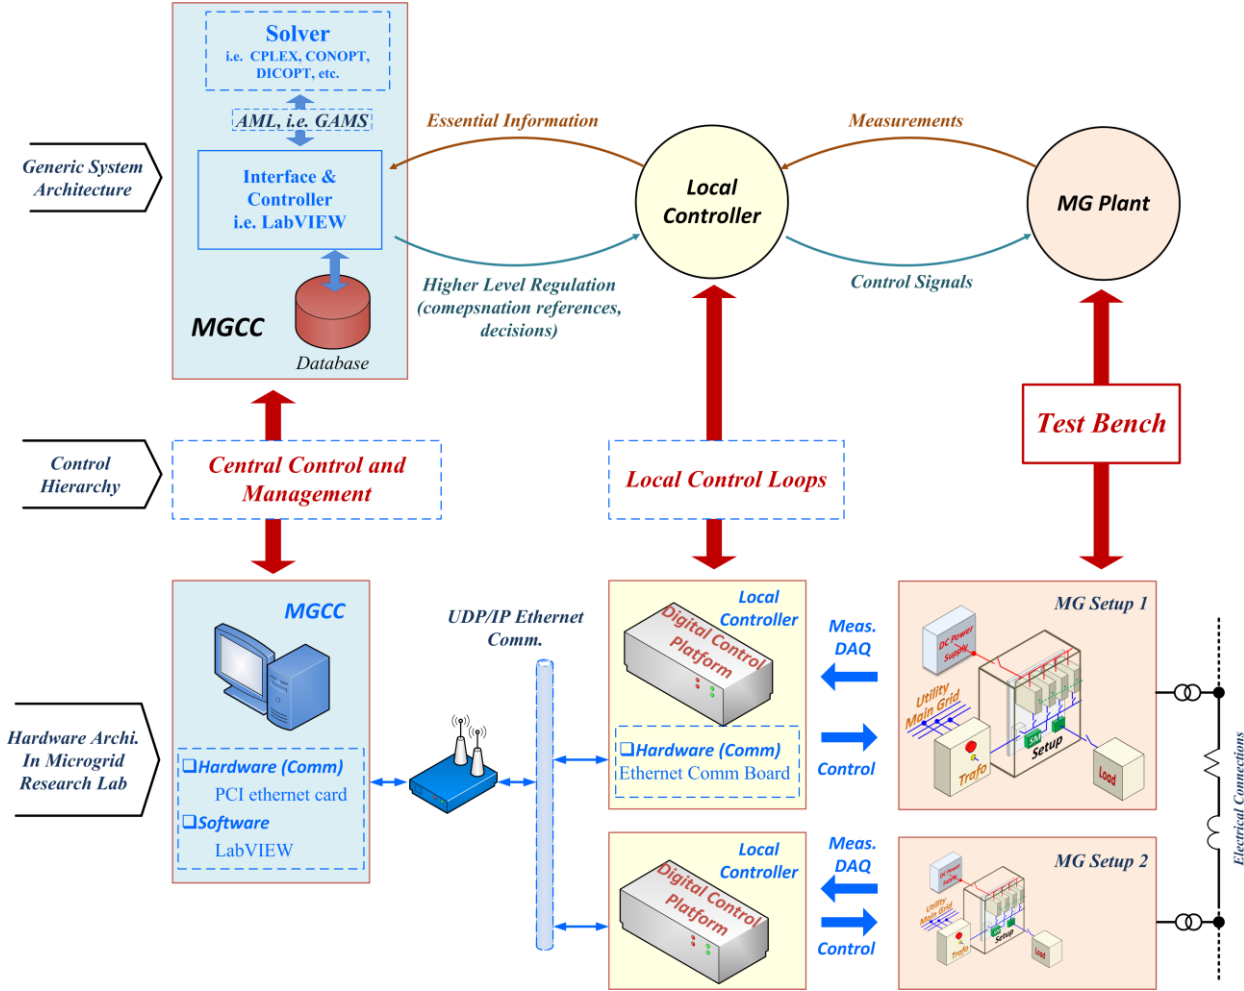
Solver
i.e. CPLEX, CONOPT, DICOPT, etc.

AML, i.e. GAMS

Interface & Controller i.e. LabVIEW

MGCC

Database

Generic System Architecture

Essential Information

Higher Level Regulation (comepsnation references, decisions)

Local Controller

Measurements

Control Signals

MG Plant

Test Bench

Control Hierarchy

Central Control and Management

Local Control Loops

Hardware Archi. In Microgrid Research Lab

MGCC

❑Hardware (Comm)
PCI ethernet card
❑Software
LabVIEW

UDP/IP Ethernet Comm.

Local Controller

Digital Control Platform

❑Hardware (Comm)
Ethernet Comm Board

Meas. DAQ

Control

MG Setup 1

DC Power Supply

Utility Main Grid

Trafo

Setup

Load

Local Controller

Digital Control Platform

Meas. DAQ

Control

MG Setup 2

DC Power Supply

Utility Main Grid

Trafo

Setup

Load

Electrical Connections